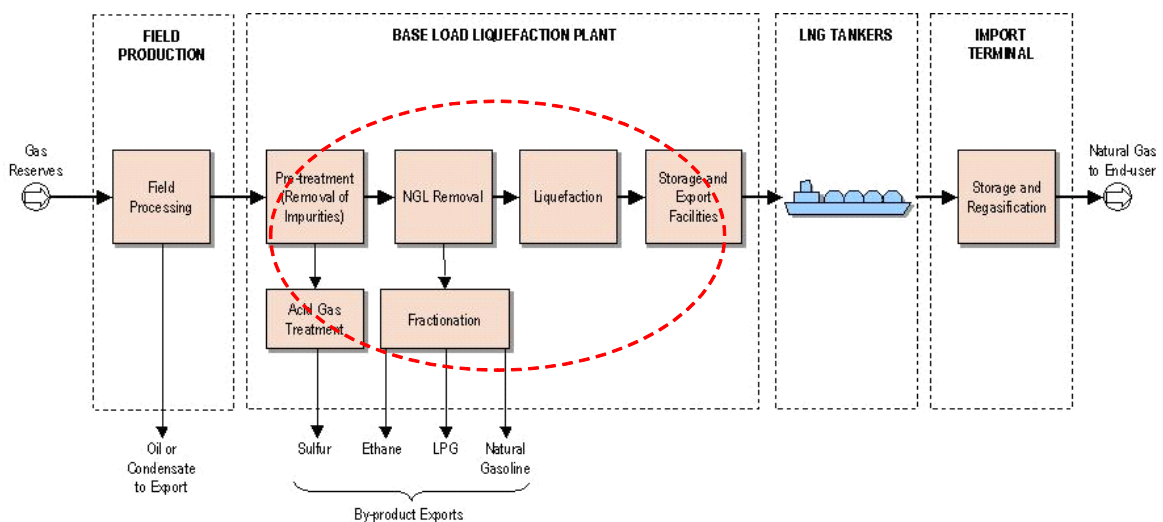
FIELD PRODUCTION

BASE LOAD LIQUEFACTION PLANT

LNG TANKERS

IMPORT TERMINAL

Gas Reserves

Field Processing

Pre-treatment (Removal of Impurities)

NGL Removal

Liquefaction

Storage and Export Facilities

Storage and Regasification

Natural Gas to End-user

Acid Gas Treatment

Fractionation

Oil or Condensate to Export

Sulfur

Ethane

LPG

Natural Gasoline

By-product Exports